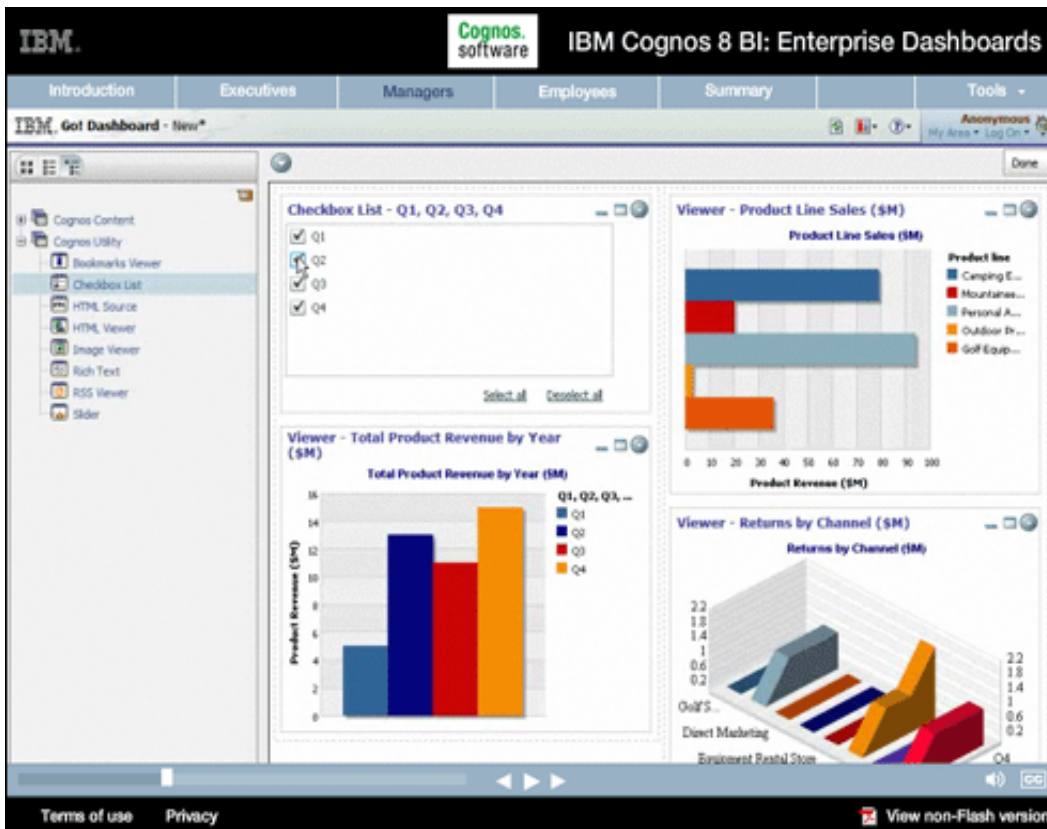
IBM.

Cognos. software

IBM Cognos 8 BI: Enterprise Dashboards

Introduction | Executives | Managers | Employees | Summary | Tools

IBM. Go! Dashboard - New*

Anonymous
My Area Log On

Done

Cognos Content
Cognos Utility
Bookmarks Viewer
Checkbox List
HTML Source
HTML Viewer
Image Viewer
Rich Text
RSS Viewer
Slider

Checkbox List - Q1, Q2, Q3, Q4

Q1
Q2
Q3
Q4

Select all   Deselect all

Viewer - Product Line Sales ($M)

Product Line Sales ($M)

Product line
Camping E...
Mountainee...
Personal A...
Outdoor Pr...
Golf Equip...

0 10 20 30 40 50 60 70 80 90 100
Product Revenue ($M)

Viewer - Total Product Revenue by Year ($M)

Total Product Revenue by Year ($M)

Q1, Q2, Q3, ...
Q1
Q2
Q3
Q4

Product Revenue ($M)
16
14
12
10
8
6
4
2
0

Viewer - Returns by Channel ($M)

Returns by Channel ($M)

2.2
1.8
1.4
1
0.6
0.2

2.2
1.8
1.4
1
0.6
0.2

Golf S...
Direct Marketing
Equipment Rental Store
Q4

Terms of use   Privacy

View non-Flash version